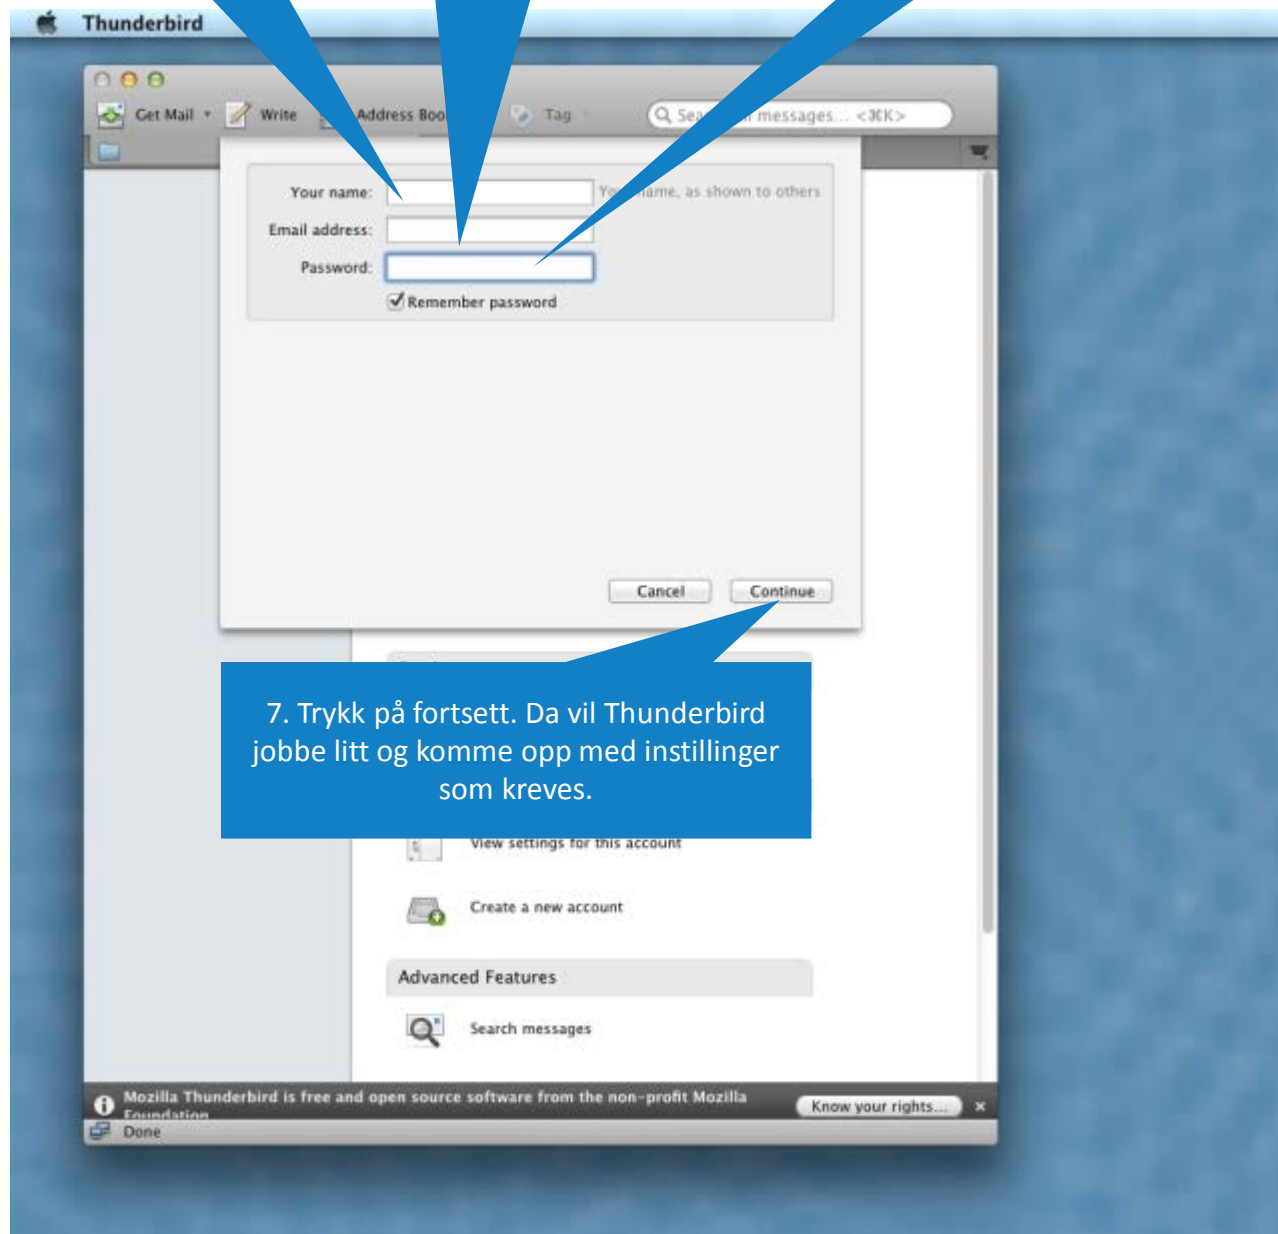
Thunderbird

Get Mail Write Address Boo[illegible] Tag

Sea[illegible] messages... <⌘K>

Your name:
Yo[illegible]name, as shown to others
Email address:
Password:
Remember password

Cancel Continue

7. Trykk på fortsett. Da vil Thunderbird jobbe litt og komme opp med instillinger som kreves.

View settings for this account

Create a new account

Advanced Features

Search messages

Mozilla Thunderbird is free and open source software from the non-profit Mozilla Foundation.

Know your rights...

Done